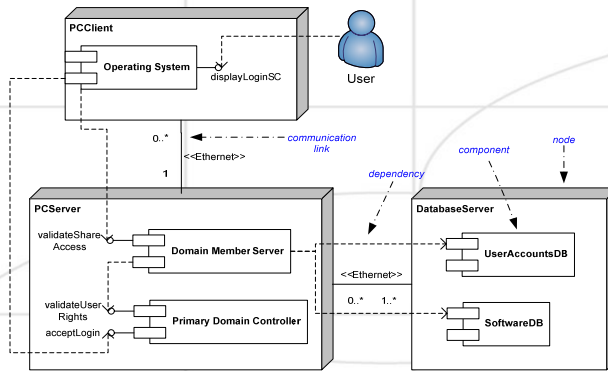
PCClient

Operating System

displayLoginSC

User

0..*

communication link

<<Ethernet>>

1

dependency

component

node

PCServer

validateShareAccess

Domain Member Server

validateUserRights

acceptLogin

Primary Domain Controller

<<Ethernet>>

0..*

1..*

DatabaseServer

UserAccountsDB

SoftwareDB